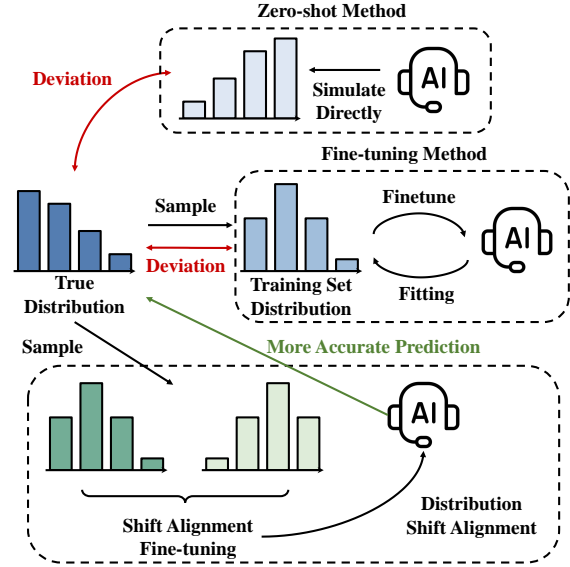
Zero-shot Method

Deviation

Simulate Directly

AI

Fine-tuning Method

Sample

Finetune

AI

Deviation

True Distribution

Training Set Distribution

Fitting

Sample

More Accurate Prediction

AI

Shift Alignment Fine-tuning

Distribution Shift Alignment